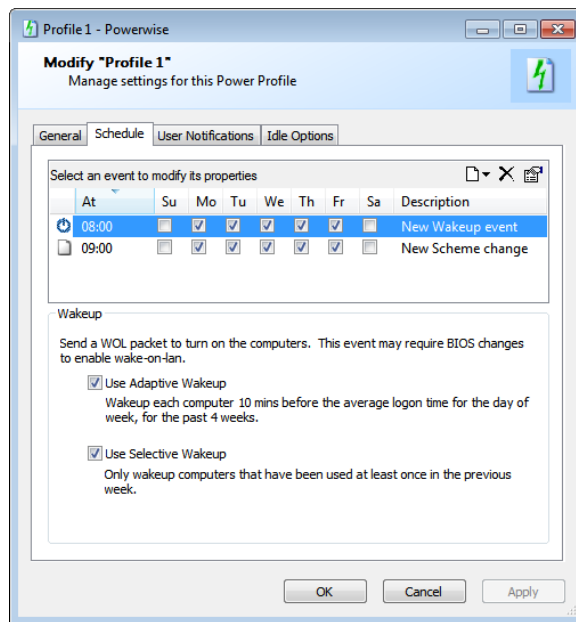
Profile 1 - Powerwise

Modify "Profile 1"
Manage settings for this Power Profile

General | Schedule | User Notifications | Idle Options

Select an event to modify its properties

| At | Su | Mo | Tu | We | Th | Fr | Sa | Description |
|---|---|---|---|---|---|---|---|---|
| 08:00 | ☐ | ☑ | ☑ | ☑ | ☑ | ☑ | ☐ | New Wakeup event |
| 09:00 | ☐ | ☑ | ☑ | ☑ | ☑ | ☑ | ☐ | New Scheme change |

Wakeup

Send a WOL packet to turn on the computers. This event may require BIOS changes to enable wake-on-lan.

☑ Use Adaptive Wakeup
Wakeup each computer 10 mins before the average logon time for the day of week, for the past 4 weeks.

☑ Use Selective Wakeup
Only wakeup computers that have been used at least once in the previous week.

OK | Cancel | Apply